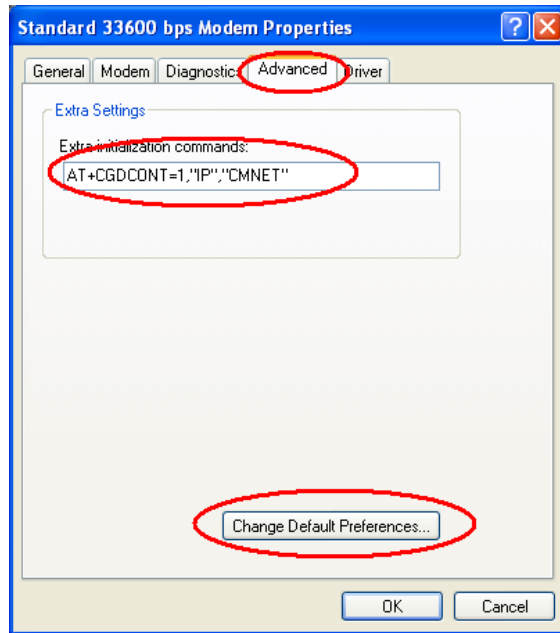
Standard 33600 bps Modem Properties

General | Modem | Diagnostics | Advanced | Driver

Extra Settings

Extra initialization commands:

AT+CGDCONT=1,"IP","CMNET"

Change Default Preferences...

OK | Cancel